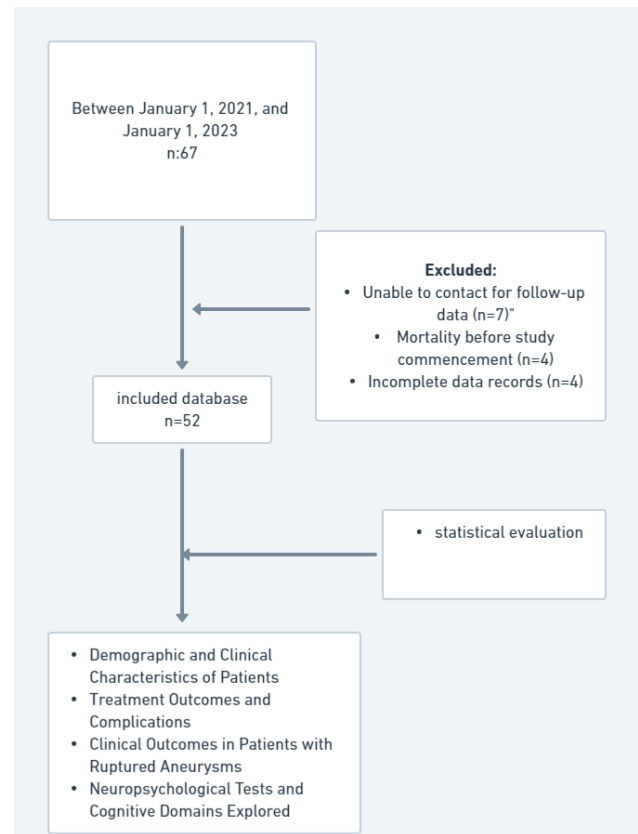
Between January 1, 2021, and January 1, 2023
n:67

**Excluded:**
- Unable to contact for follow-up data (n=7)"
- Mortality before study commencement (n=4)
- Incomplete data records (n=4)

included database
n=52

- statistical evaluation

- Demographic and Clinical Characteristics of Patients
- Treatment Outcomes and Complications
- Clinical Outcomes in Patients with Ruptured Aneurysms
- Neuropsychological Tests and Cognitive Domains Explored